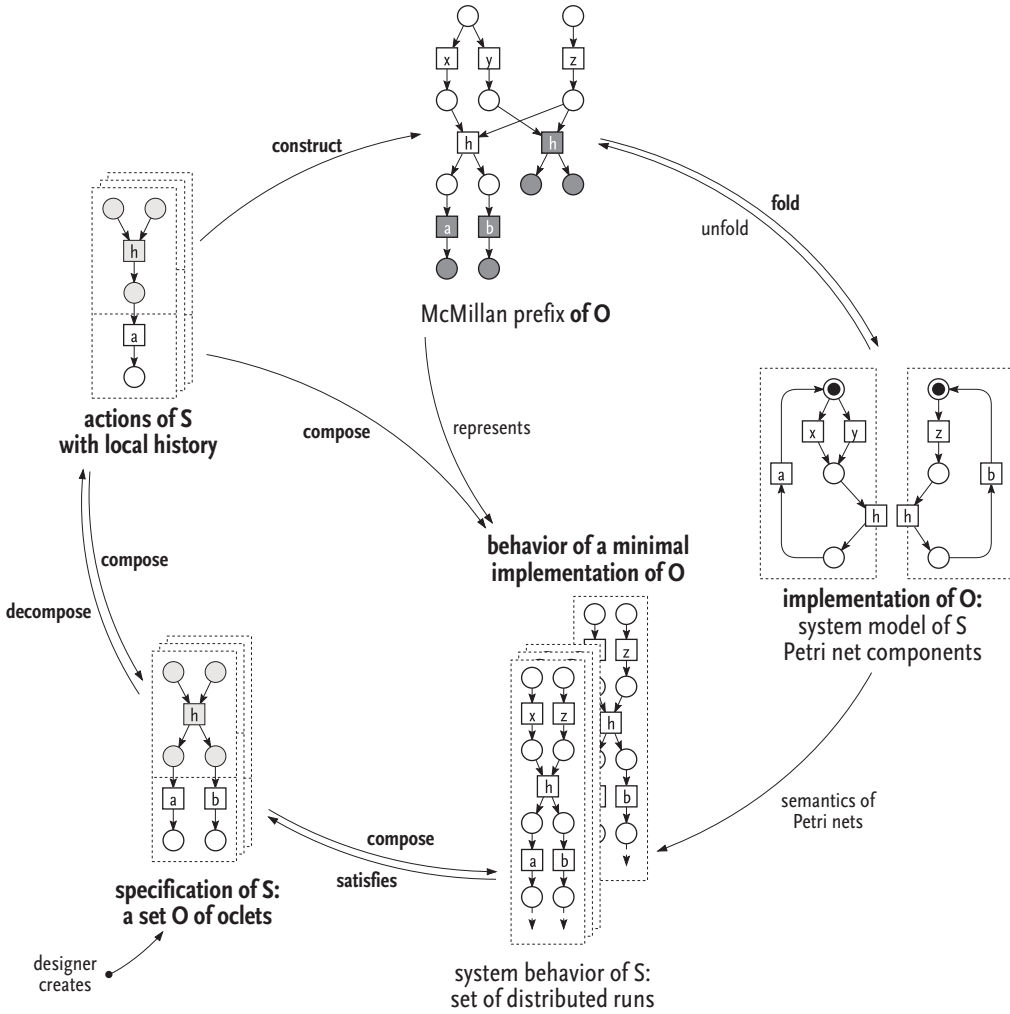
x y z
h h
a b

construct

fold

unfold

McMillan prefix **of O**

h
a

**actions of S with local history**

compose

represents

x y z
a h h b

**behavior of a minimal implementation of O**

**implementation of O:** system model of S Petri net components

compose

decompose

h
a b

z
h
b

x z
h
a b

compose

satisfies

semantics of Petri nets

**specification of S: a set O of oclets**

designer creates

system behavior of S: set of distributed runs